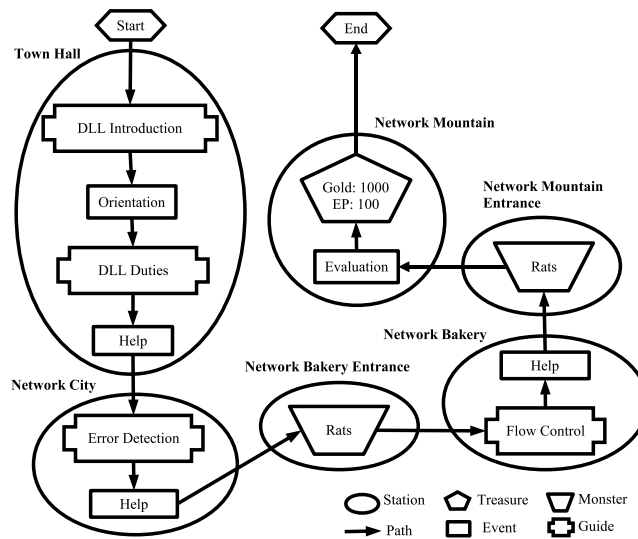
Start

Town Hall

DLL Introduction

Orientation

DLL Duties

Help

Network City

Error Detection

Help

End

Network Mountain

Gold: 1000
EP: 100

Evaluation

Network Mountain Entrance

Rats

Network Bakery

Help

Network Bakery Entrance

Rats

Flow Control

Station
Treasure
Monster
Path
Event
Guide